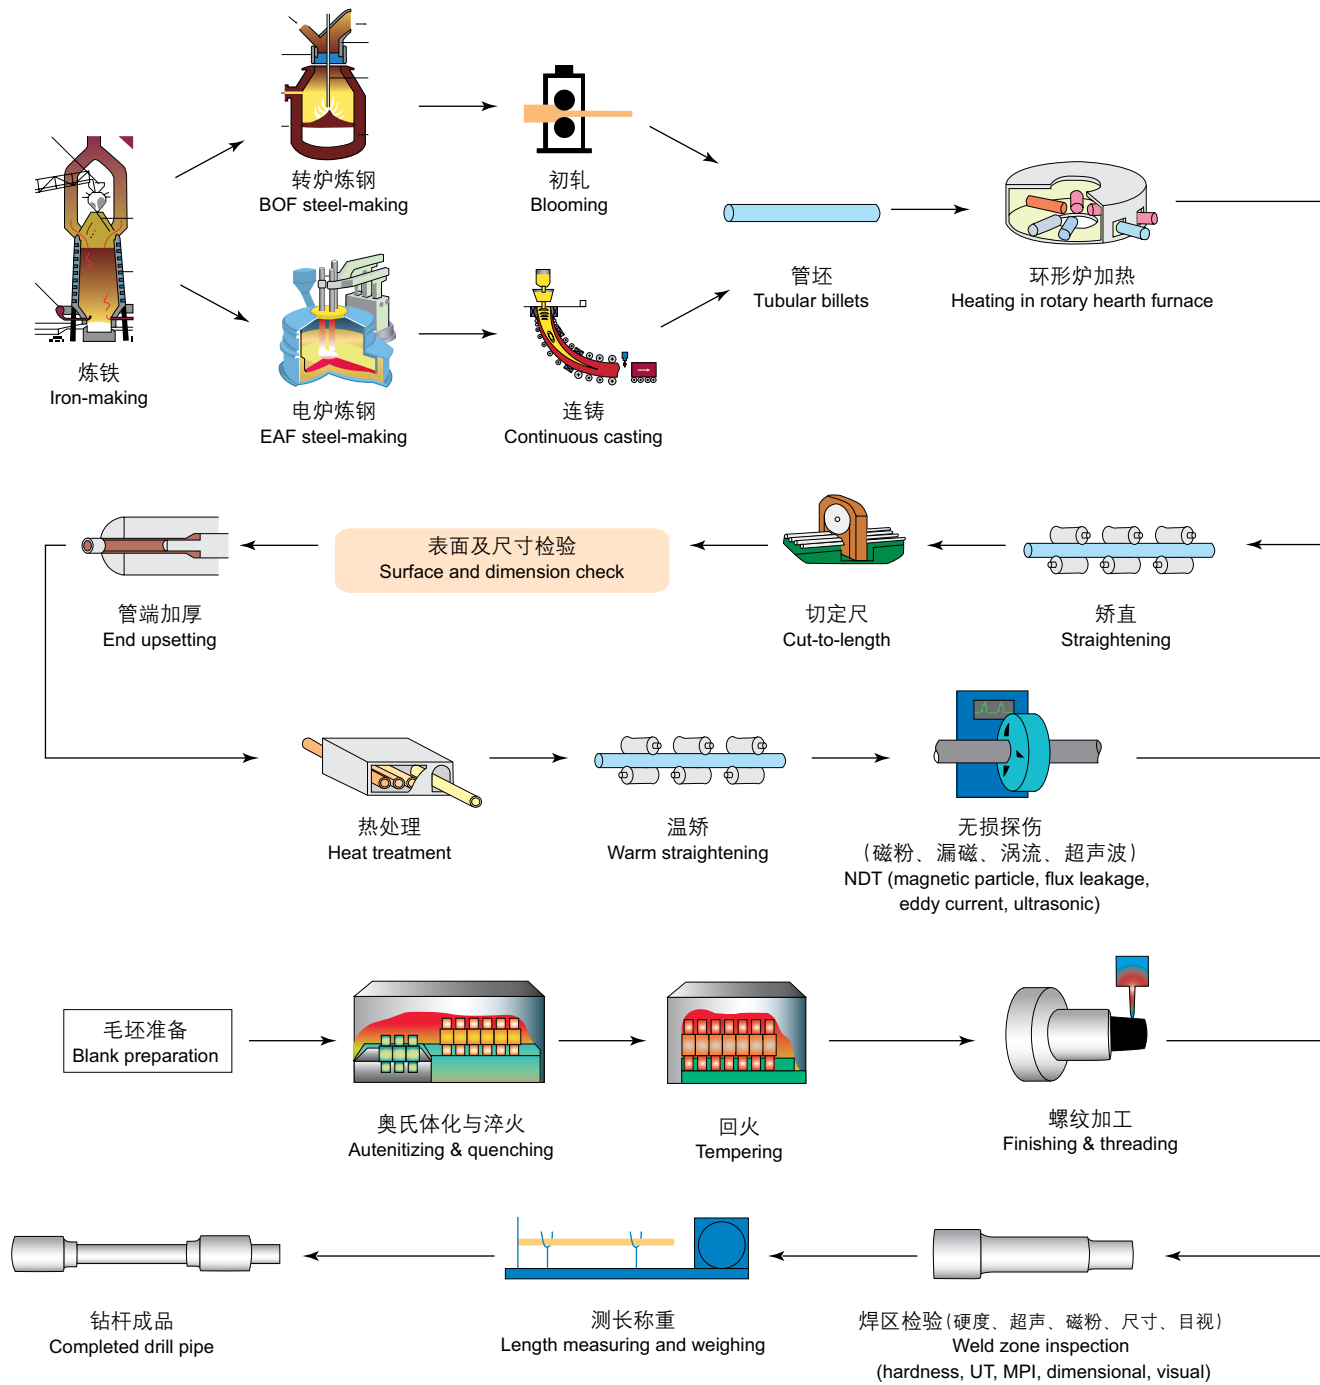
炼铁
Iron-making

转炉炼钢
BOF steel-making

电炉炼钢
EAF steel-making

初轧
Blooming

连铸
Continuous casting

管坯
Tubular billets

环形炉加热
Heating in rotary hearth furnace

矫直
Straightening

切定尺
Cut-to-length

表面及尺寸检验
Surface and dimension check

管端加厚
End upsetting

热处理
Heat treatment

温矫
Warm straightening

无损探伤
（磁粉、漏磁、涡流、超声波）
NDT (magnetic particle, flux leakage, eddy current, ultrasonic)

毛坯准备
Blank preparation

奥氏体化与淬火
Autenitizing & quenching

回火
Tempering

螺纹加工
Finishing & threading

焊区检验（硬度、超声、磁粉、尺寸、目视）
Weld zone inspection
(hardness, UT, MPI, dimensional, visual)

测长称重
Length measuring and weighing

钻杆成品
Completed drill pipe